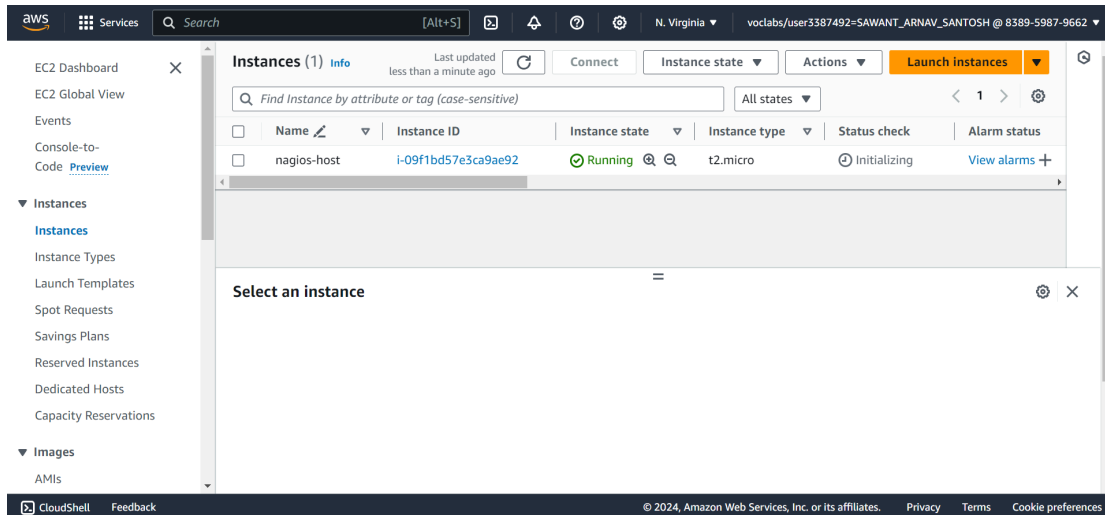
aws Services Search [Alt+S] N. Virginia ▼ voclabs/user3387492=SAWANT_ARNAV_SANTOSH @ 8389-5987-9662 ▼

EC2 Dashboard
EC2 Global View
Events
Console-to-Code Preview
▼ Instances
Instances
Instance Types
Launch Templates
Spot Requests
Savings Plans
Reserved Instances
Dedicated Hosts
Capacity Reservations
▼ Images
AMIs

Instances (1) Info
Last updated less than a minute ago
Connect
Instance state ▼
Actions ▼
Launch instances ▼

Find Instance by attribute or tag (case-sensitive)
All states ▼
< 1 >

| Name | Instance ID | Instance state | Instance type | Status check | Alarm status |
|---|---|---|---|---|---|
| nagios-host | i-09f1bd57e3ca9ae92 | Running | t2.micro | Initializing | View alarms + |

Select an instance

CloudShell Feedback
© 2024, Amazon Web Services, Inc. or its affiliates. Privacy Terms Cookie preferences